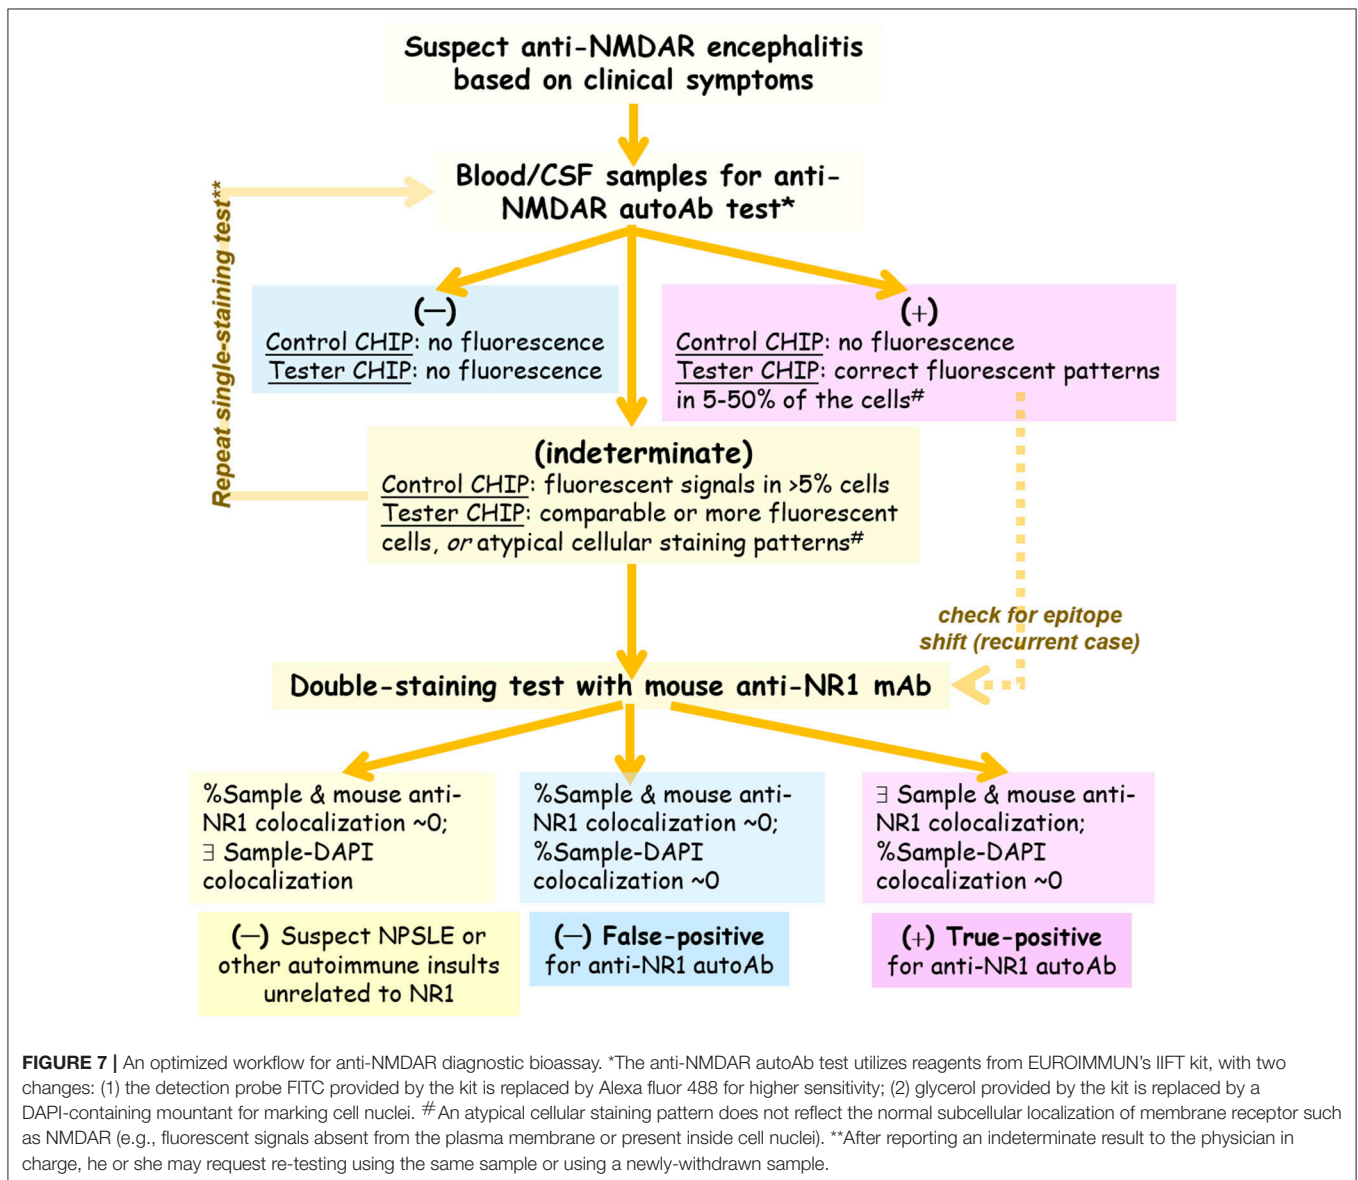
Suspect anti-NMDAR encephalitis based on clinical symptoms

Blood/CSF samples for anti-NMDAR autoAb test*

Repeat single-staining test**

(−)
Control CHIP: no fluorescence
Tester CHIP: no fluorescence

(+)
Control CHIP: no fluorescence
Tester CHIP: correct fluorescent patterns in 5-50% of the cells#

(indeterminate)
Control CHIP: fluorescent signals in >5% cells
Tester CHIP: comparable or more fluorescent cells, or atypical cellular staining patterns#

check for epitope shift (recurrent case)

Double-staining test with mouse anti-NR1 mAb

%Sample & mouse anti-NR1 colocalization ~0; ∃ Sample-DAPI colocalization

%Sample & mouse anti-NR1 colocalization ~0; %Sample-DAPI colocalization ~0

∃ Sample & mouse anti-NR1 colocalization; %Sample-DAPI colocalization ~0

(−) Suspect NPSLE or other autoimmune insults unrelated to NR1

(−) False-positive for anti-NR1 autoAb

(+) True-positive for anti-NR1 autoAb

FIGURE 7 | An optimized workflow for anti-NMDAR diagnostic bioassay. *The anti-NMDAR autoAb test utilizes reagents from EUROIMMUN's IIFT kit, with two changes: (1) the detection probe FITC provided by the kit is replaced by Alexa fluor 488 for higher sensitivity; (2) glycerol provided by the kit is replaced by a DAPI-containing mountant for marking cell nuclei. #An atypical cellular staining pattern does not reflect the normal subcellular localization of membrane receptor such as NMDAR (e.g., fluorescent signals absent from the plasma membrane or present inside cell nuclei). **After reporting an indeterminate result to the physician in charge, he or she may request re-testing using the same sample or using a newly-withdrawn sample.